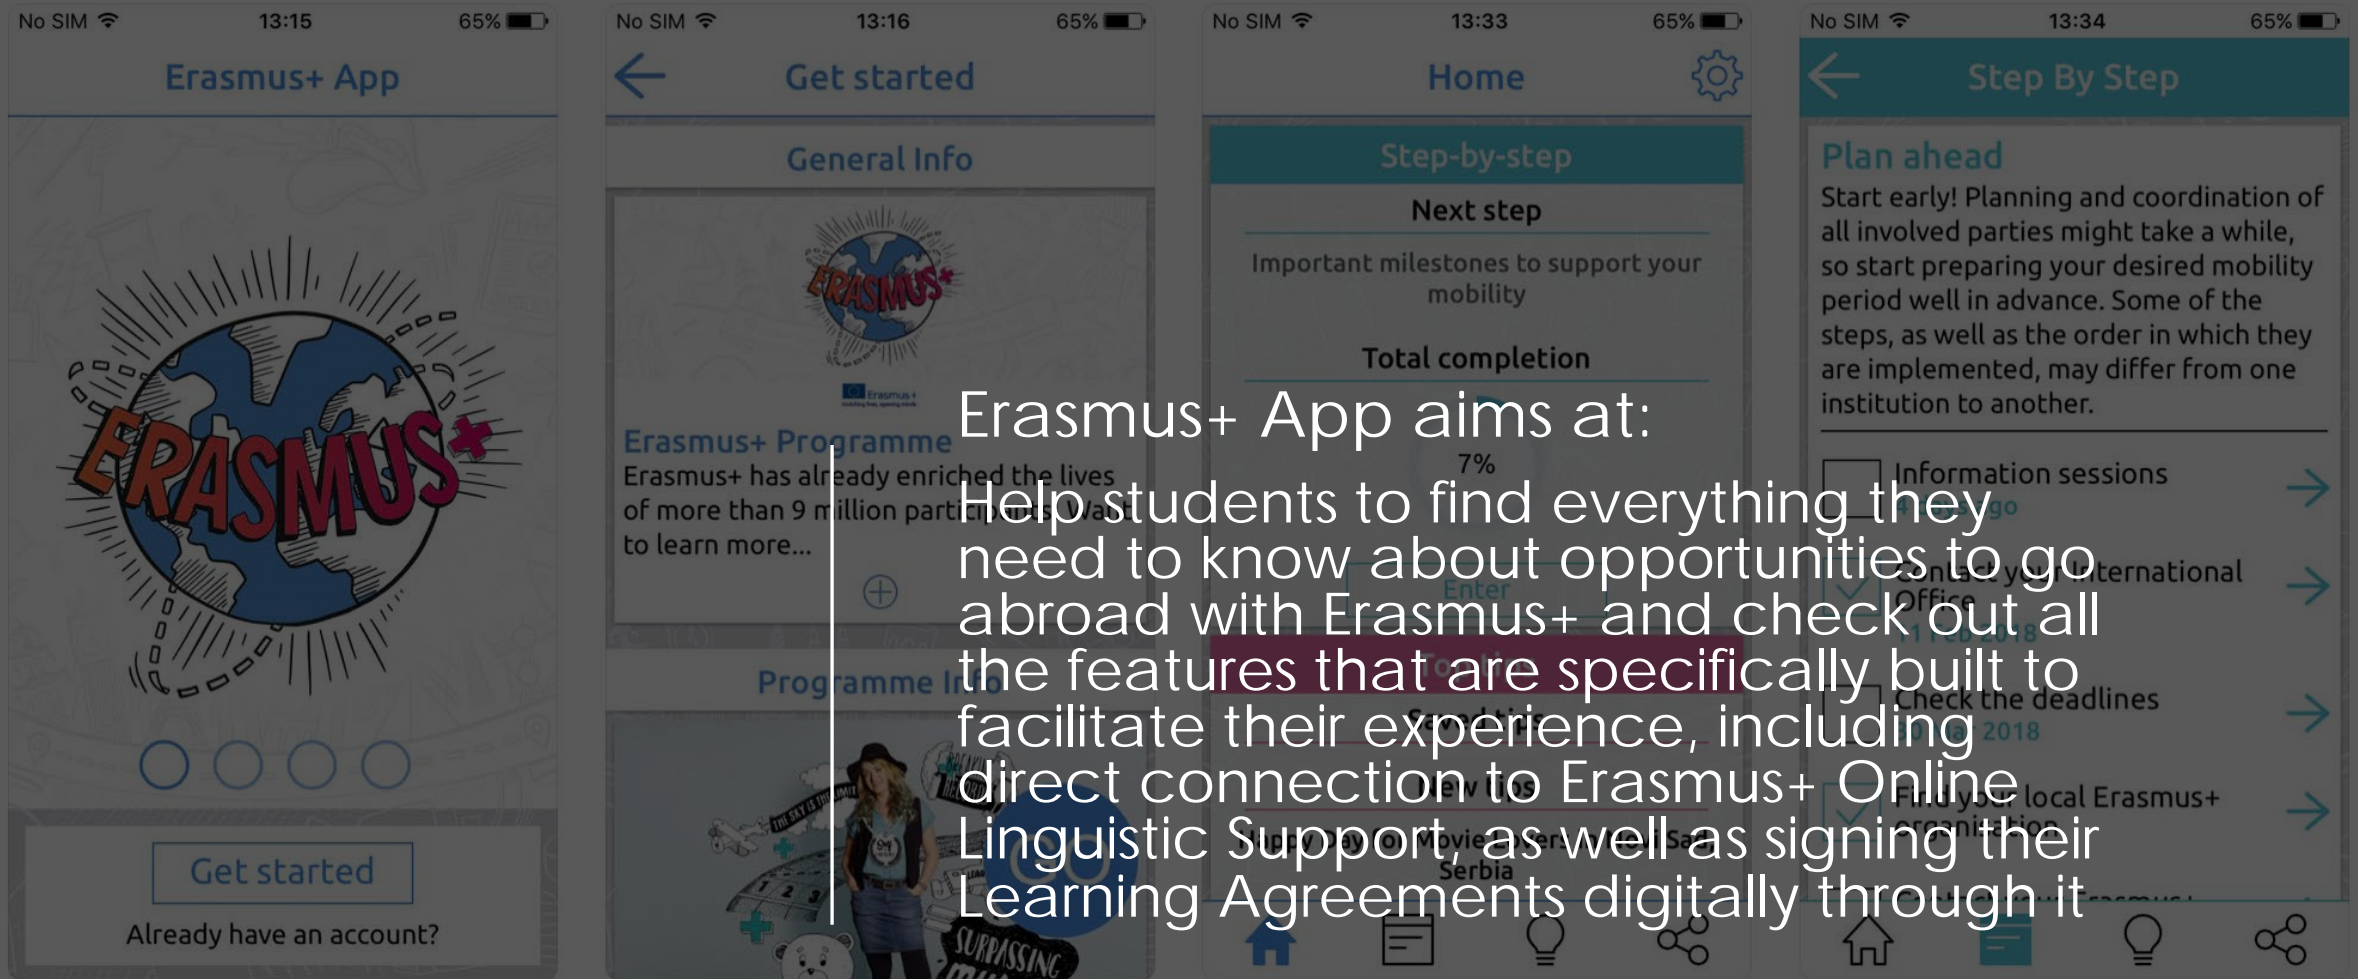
No SIM 13:15 65%

Erasmus+ App

ERASMUS+

Get started

Already have an account?

No SIM 13:16 65%

Get started

General Info

ERASMUS+

Erasmus+ Programme

Erasmus+ has already enriched the lives of more than 9 million participants. Want to learn more...

Programme Info

No SIM 13:33 65%

Home

Step-by-step

Next step

Important milestones to support your mobility

Total completion

7%

Enter

Serbia

No SIM 13:34 65%

Step By Step

Plan ahead

Start early! Planning and coordination of all involved parties might take a while, so start preparing your desired mobility period well in advance. Some of the steps, as well as the order in which they are implemented, may differ from one institution to another.

Information sessions

International Office

Check the deadlines

2018

local Erasmus+

Erasmus+ App aims at:

Help students to find everything they need to know about opportunities to go abroad with Erasmus+ and check out all the features that are specifically built to facilitate their experience, including direct connection to Erasmus+ Online Linguistic Support, as well as signing their Learning Agreements digitally through it